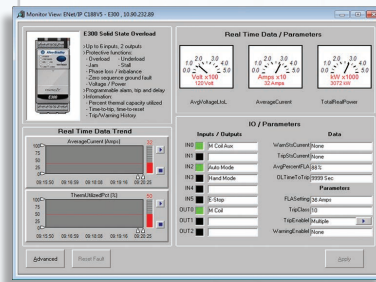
Monitor View: ENet/IP C08V5 - E300 , 10.80.232.89

E300 Solid State Overload
- Up to 6 inputs, 2 outputs
- Protective functions
- Overload - Underload
- Jam - Stall
- Phase loss / imbalance
- Zero sequence ground fault
- Voltage / Power
- Programmable alarm, trip and delay
- Information
- Percent thermal capacity utilized
- Time-to-trip, time-to-reset
- Trip/Warning History

Real Time Data / Parameters

Volt x100
120 Volt
AvgVoltageLtoL

Amps x10
32 Amps
AverageCurrent

kW x1000
3072 kW
TotalRealPower

Real Time Data Trend

AverageCurrent (Amps)
100
75
50
25
0
09:15:50 09:16:09 09:16:59 09:20:25

ThermUtilizedPct (%)
100
75
50
25
0
09:15:50 09:16:59 09:16:59 09:20:25

IO / Parameters

Inputs / Outputs
IN0 M Coil Aux
IN1
IN2 Auto Mode
IN3 Hand Mode
IN4
IN5 E-Stop
OUT0 M Coil
OUT1
OUT2

Data
WarnSrcCurrent None
TripSrcCurrent None
AvgPercentFLA 44 %
DLTimeToTrip 9999 Sec

Parameters
FLASetting 36 Amps
TripClass 10
TripEnableI Multiple
WarningEnableI None

Advanced
Reset Fault
Apply